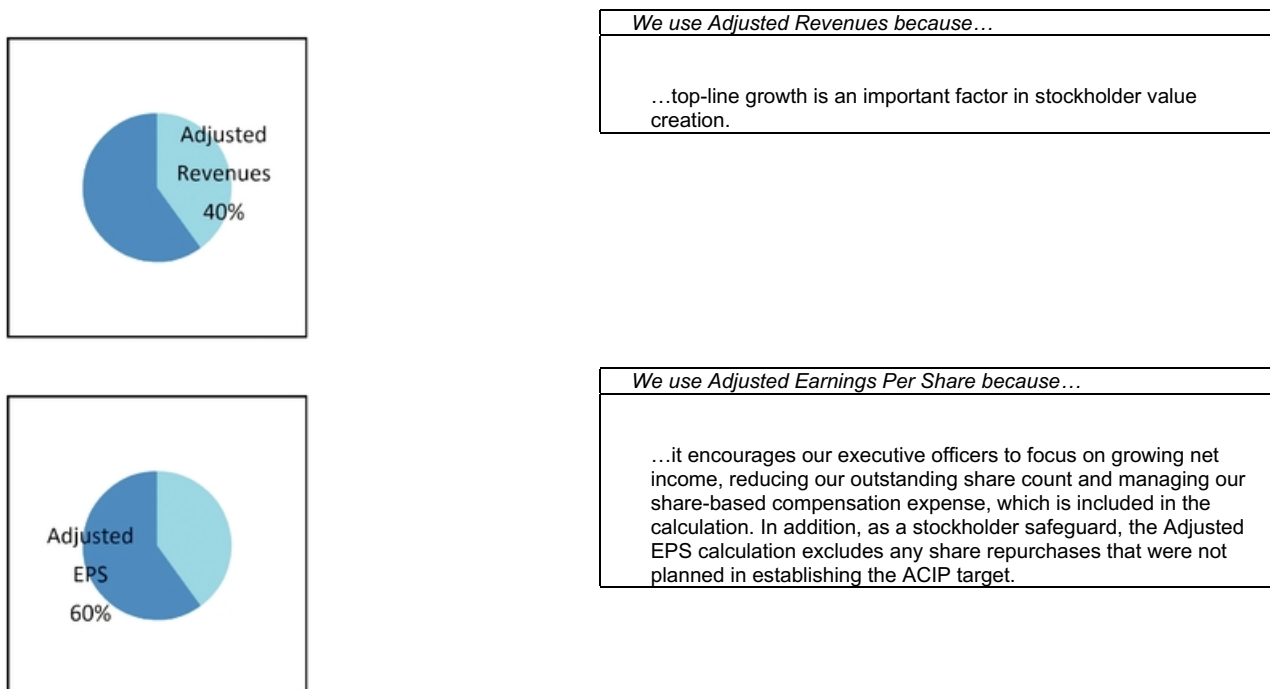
Adjusted Revenues 40%

We use Adjusted Revenues because…

…top-line growth is an important factor in stockholder value creation.

Adjusted EPS 60%

We use Adjusted Earnings Per Share because…

…it encourages our executive officers to focus on growing net income, reducing our outstanding share count and managing our share-based compensation expense, which is included in the calculation. In addition, as a stockholder safeguard, the Adjusted EPS calculation excludes any share repurchases that were not planned in establishing the ACIP target.